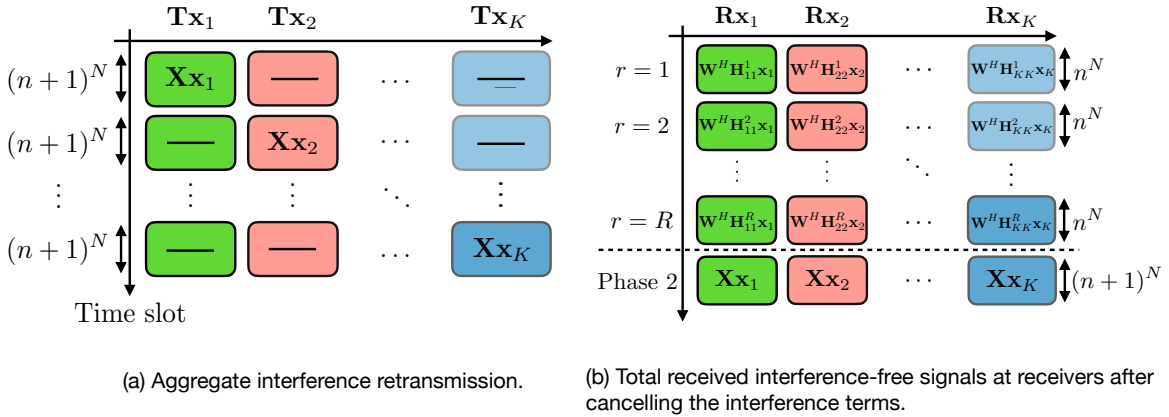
$\mathbf{Tx}_1$ $\mathbf{Tx}_2$ $\mathbf{Tx}_K$

$(n+1)^N$ $\mathbf{Xx}_1$ — $\cdots$ —

$(n+1)^N$ — $\mathbf{Xx}_2$ $\cdots$ —

$\vdots$ $\vdots$ $\vdots$ $\ddots$ $\vdots$

$(n+1)^N$ — — $\cdots$ $\mathbf{Xx}_K$

Time slot

$\mathbf{Rx}_1$ $\mathbf{Rx}_2$ $\mathbf{Rx}_K$

$r=1$ $\mathbf{W}^H\mathbf{H}_{11}^1\mathbf{x}_1$ $\mathbf{W}^H\mathbf{H}_{22}^1\mathbf{x}_2$ $\cdots$ $\mathbf{W}^H\mathbf{H}_{KK}^1\mathbf{x}_K$ $n^N$

$r=2$ $\mathbf{W}^H\mathbf{H}_{11}^2\mathbf{x}_1$ $\mathbf{W}^H\mathbf{H}_{22}^2\mathbf{x}_2$ $\cdots$ $\mathbf{W}^H\mathbf{H}_{KK}^2\mathbf{x}_K$ $n^N$

$\vdots$ $\vdots$ $\ddots$ $\vdots$

$r=R$ $\mathbf{W}^H\mathbf{H}_{11}^R\mathbf{x}_1$ $\mathbf{W}^H\mathbf{H}_{22}^R\mathbf{x}_2$ $\cdots$ $\mathbf{W}^H\mathbf{H}_{KK}^R\mathbf{x}_K$ $n^N$

Phase 2 $\mathbf{Xx}_1$ $\mathbf{Xx}_2$ $\cdots$ $\mathbf{Xx}_K$ $(n+1)^N$

(a) Aggregate interference retransmission.

(b) Total received interference-free signals at receivers after cancelling the interference terms.